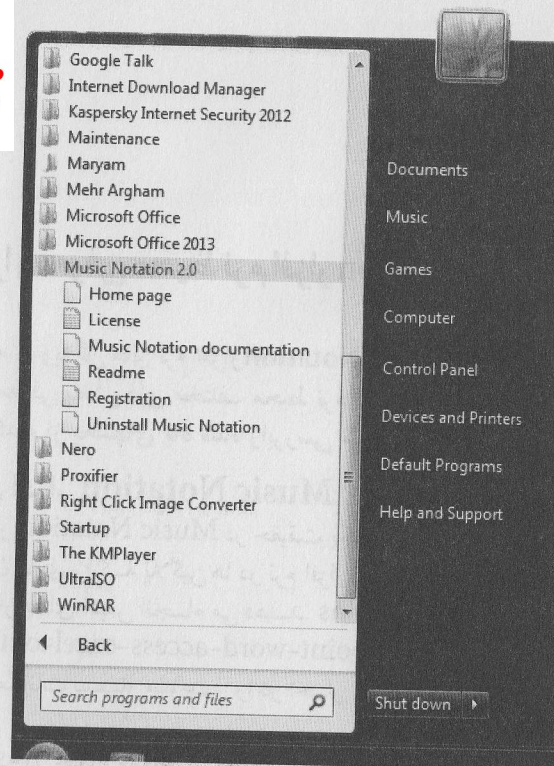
Google Talk
Internet Download Manager
Kaspersky Internet Security 2012
Maintenance
Maryam
Mehr Argham
Microsoft Office
Microsoft Office 2013
Music Notation 2.0
Home page
License
Music Notation documentation
Readme
Registration
Uninstall Music Notation
Nero
Proxifier
Right Click Image Converter
Startup
The KMPlayer
UltraISO
WinRAR

Back

Search programs and files

Documents
Music
Games
Computer
Control Panel
Devices and Printers
Default Programs
Help and Support

Shut down